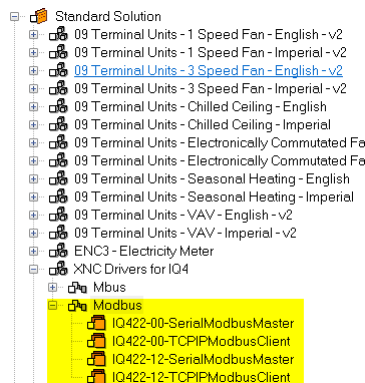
Standard Solution
09 Terminal Units - 1 Speed Fan - English - v2
09 Terminal Units - 1 Speed Fan - Imperial - v2
09 Terminal Units - 3 Speed Fan - English - v2
09 Terminal Units - 3 Speed Fan - Imperial - v2
09 Terminal Units - Chilled Ceiling - English
09 Terminal Units - Chilled Ceiling - Imperial
09 Terminal Units - Electronically Commutated Fa
09 Terminal Units - Electronically Commutated Fa
09 Terminal Units - Seasonal Heating - English
09 Terminal Units - Seasonal Heating - Imperial
09 Terminal Units - VAV - English - v2
09 Terminal Units - VAV - Imperial - v2
ENC3 - Electricity Meter
XNC Drivers for IQ4
Mbus
Modbus
IQ422-00-SerialModbusMaster
IQ422-00-TCPIPModbusClient
IQ422-12-SerialModbusMaster
IQ422-12-TCPIPModbusClient